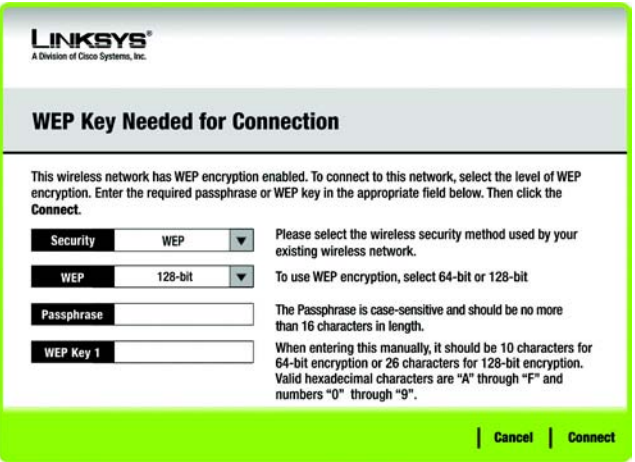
LINKSYS®
A Division of Cisco Systems, Inc.

WEP Key Needed for Connection

This wireless network has WEP encryption enabled. To connect to this network, select the level of WEP encryption. Enter the required passphrase or WEP key in the appropriate field below. Then click the Connect.

Security | WEP

Please select the wireless security method used by your existing wireless network.

WEP | 128-bit

To use WEP encryption, select 64-bit or 128-bit

Passphrase

The Passphrase is case-sensitive and should be no more than 16 characters in length.

WEP Key 1

When entering this manually, it should be 10 characters for 64-bit encryption or 26 characters for 128-bit encryption. Valid hexadecimal characters are "A" through "F" and numbers "0" through "9".

Cancel | Connect